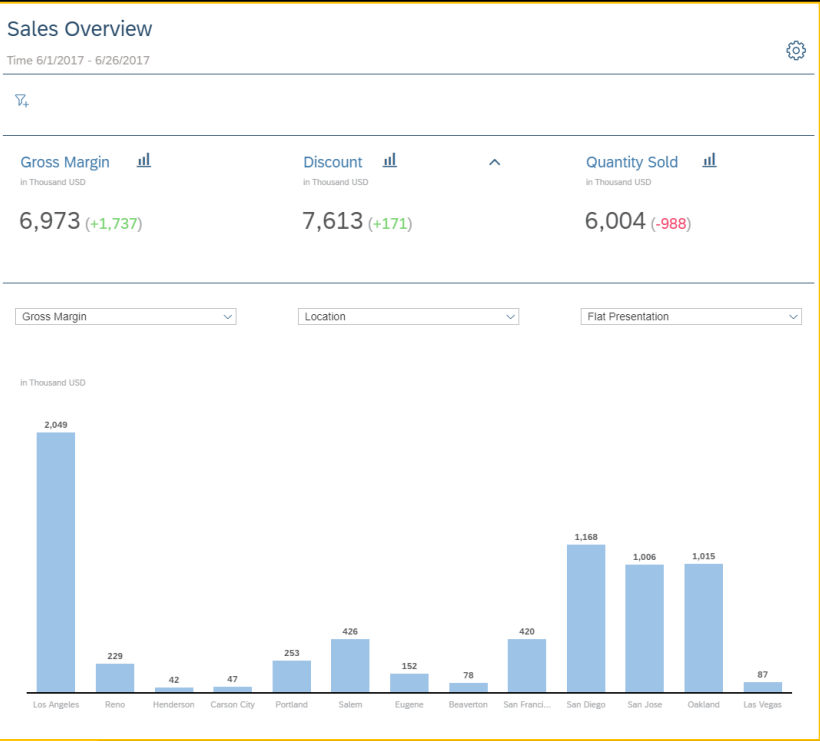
Sales Overview

Time 6/1/2017 - 6/26/2017

Gross Margin
in Thousand USD
6,973 (+1,737)

Discount
in Thousand USD
7,613 (+171)

Quantity Sold
in Thousand USD
6,004 (-988)

Gross Margin

Location

Flat Presentation

in Thousand USD

| Los Angeles | Reno | Henderson | Carson City | Portland | Salem | Eugene | Beaverton | San Franci... | San Diego | San Jose | Oakland | Las Vegas |
|---|---|---|---|---|---|---|---|---|---|---|---|---|
| 2,049 | 229 | 42 | 47 | 253 | 426 | 152 | 78 | 420 | 1,168 | 1,006 | 1,015 | 87 |